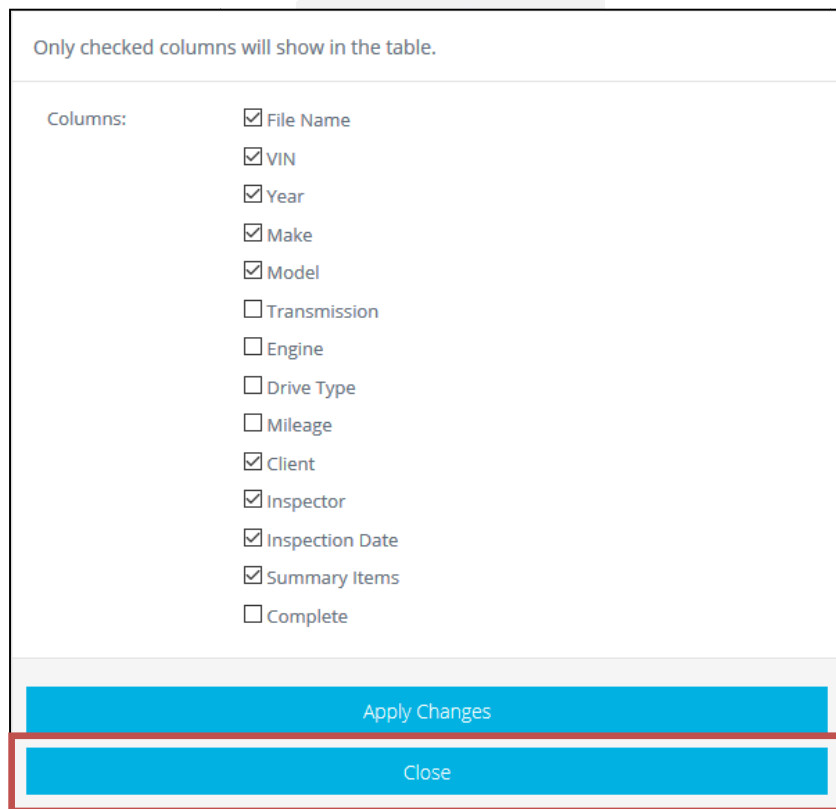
Only checked columns will show in the table.

Columns:

☑ File Name
☑ VIN
☑ Year
☑ Make
☑ Model
☐ Transmission
☐ Engine
☐ Drive Type
☐ Mileage
☑ Client
☑ Inspector
☑ Inspection Date
☑ Summary Items
☐ Complete

Apply Changes

Close